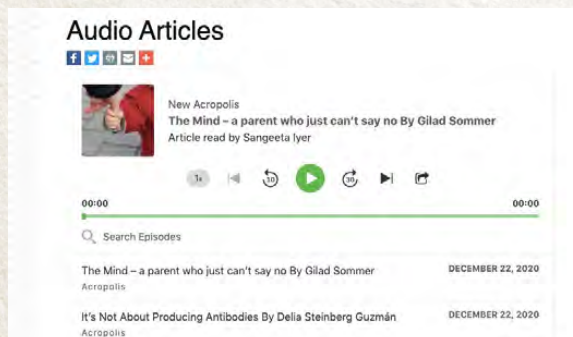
Audio Articles

New Acropolis
The Mind – a parent who just can't say no By Gilad Sommer
Article read by Sangeeta Iyer

1x 30 30

00:00 00:00

Search Episodes

The Mind – a parent who just can't say no By Gilad Sommer
Acropolis
DECEMBER 22, 2020

It's Not About Producing Antibodies By Delia Steinberg Guzmán
Acropolis
DECEMBER 22, 2020